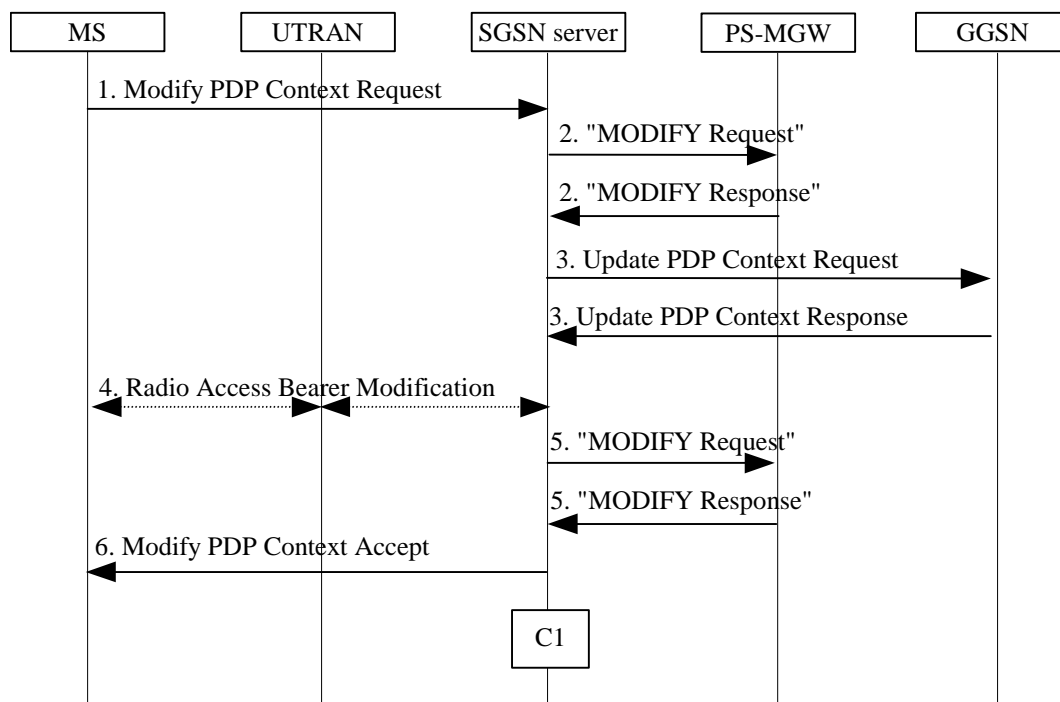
MS

UTRAN

SGSN server

PS-MGW

GGSN

1. Modify PDP Context Request

2. "MODIFY Request"

2. "MODIFY Response"

3. Update PDP Context Request

3. Update PDP Context Response

4. Radio Access Bearer Modification

5. "MODIFY Request"

5. "MODIFY Response"

6. Modify PDP Context Accept

C1